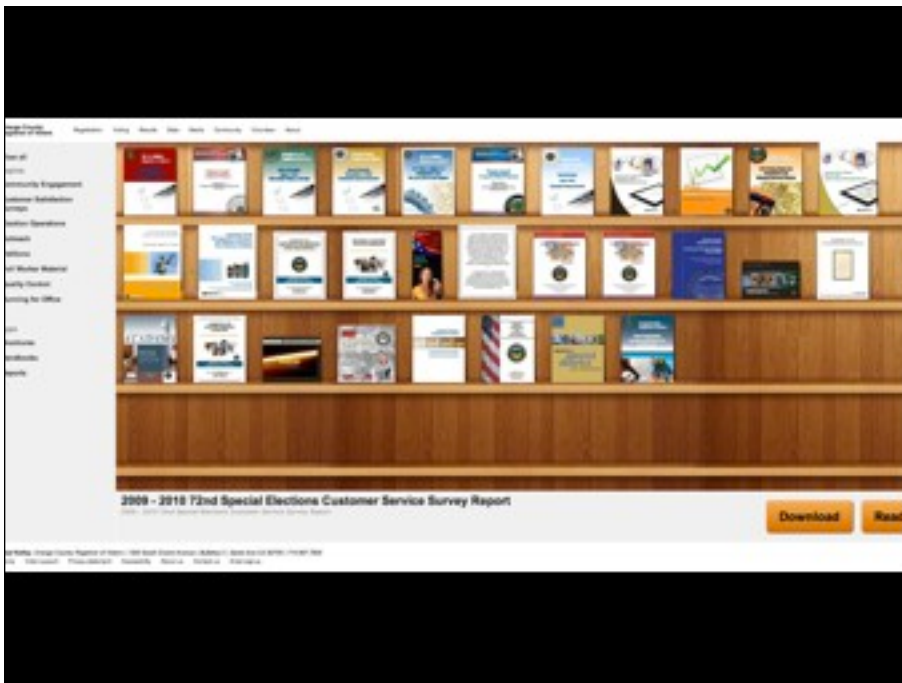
Registration Voting Results Data Media Community Volunteer About

View all

Community Engagement

Customer Satisfaction Surveys

Election Operations

Outreach

Petitions

Poll Worker Material

Quality Control

Running for Office

Brochures

Handbooks

Reports

2009 - 2010 72nd Special Elections Customer Service Survey Report

2009 - 2010 72nd Special Elections Customer Service Survey Report

Download

Read

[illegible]